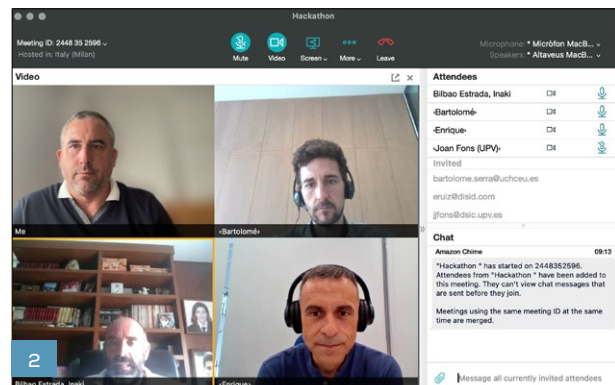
Hackathon

Meeting ID: 2448 35 2596
Hosted in: Italy (Milan)

Mute Video Screen More Leave

Microphone: * Micrófon MacB...
Speakers: * Altaveus MacB...

Video

Me

‹Bartolomé›

Bilbao Estrada, Inaki

‹Enrique›

2

Attendees

Bilbao Estrada, Inaki
‹Bartolomé›
‹Enrique›
‹Joan Fons (UPV)›

Invited

bartolome.serra@uchceu.es
eruiz@disid.com
jjfons@dsic.upv.es

Chat

Amazon Chime 09:13

"Hackathon " has started on 2448352596. Attendees from "Hackathon " have been added to this meeting. They can't view chat messages that are sent before they join.

Meetings using the same meeting ID at the same time are merged.

Message all currently invited attendees